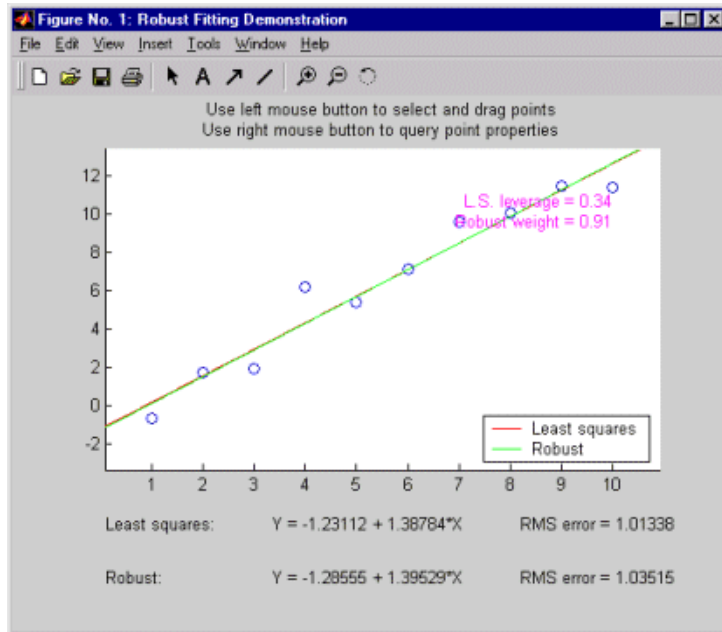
Figure No. 1: Robust Fitting Demonstration

File Edit View Insert Tools Window Help

Use left mouse button to select and drag points
Use right mouse button to query point properties

12
10
8
6
4
2
0
-2

1 2 3 4 5 6 7 8 9 10

L.S. leverage = 0.34
Robust weight = 0.91

Least squares
Robust

Least squares: Y = -1.23112 + 1.38784*X RMS error = 1.01338

Robust: Y = -1.28555 + 1.39529*X RMS error = 1.03515